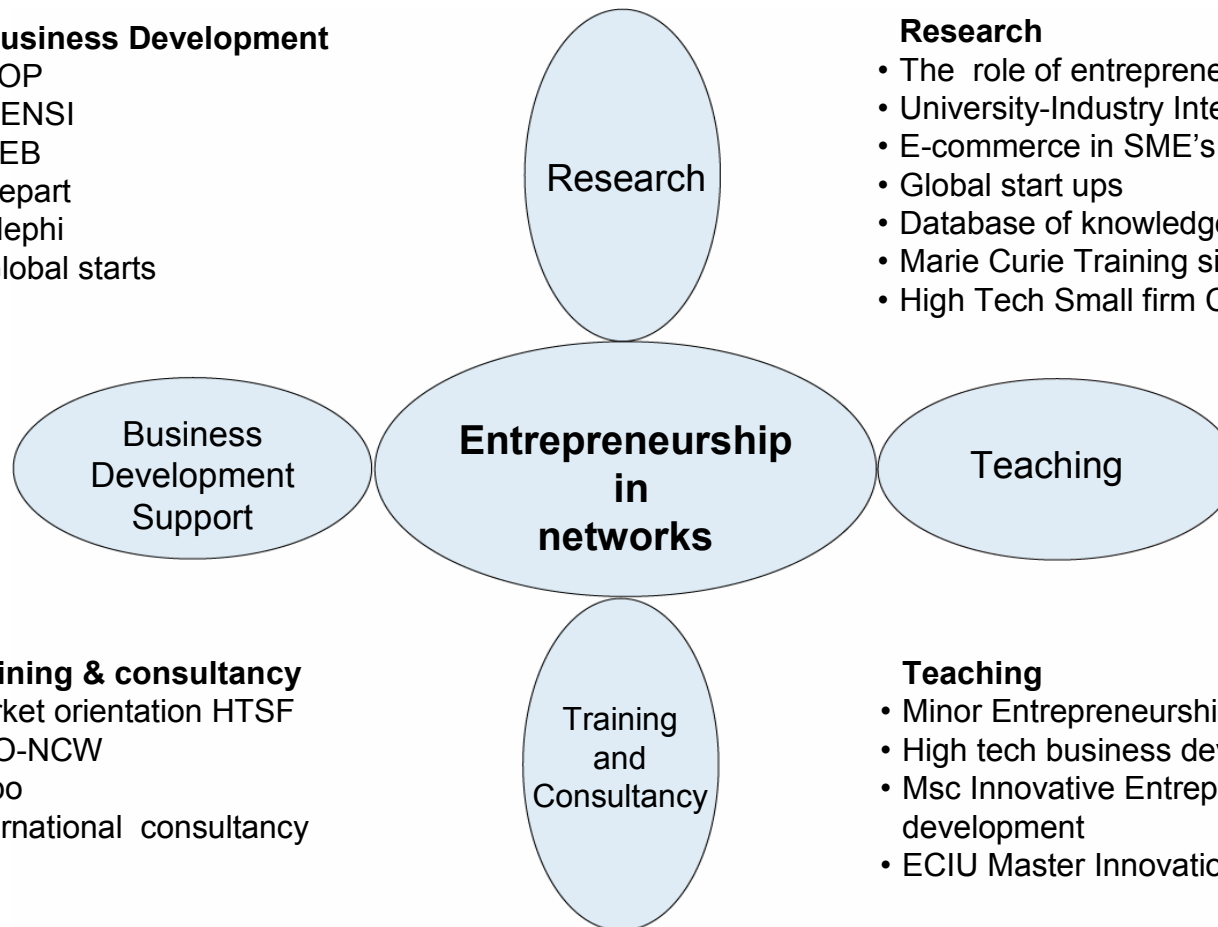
usiness Development
OP
ENSI
EB
epart
lephi
lobal starts

Research
• The role of entreprene
• University-Industry Inte
• E-commerce in SME's
• Global start ups
• Database of knowledge
• Marie Curie Training si
• High Tech Small firm C

Research

Business Development Support

**Entrepreneurship in networks**

Teaching

Training and Consultancy

ining & consultancy
rket orientation HTSF
O-NCW
oo
rnational consultancy

Teaching
• Minor Entrepreneurshi
• High tech business dev
• Msc Innovative Entrep development
• ECIU Master Innovatio